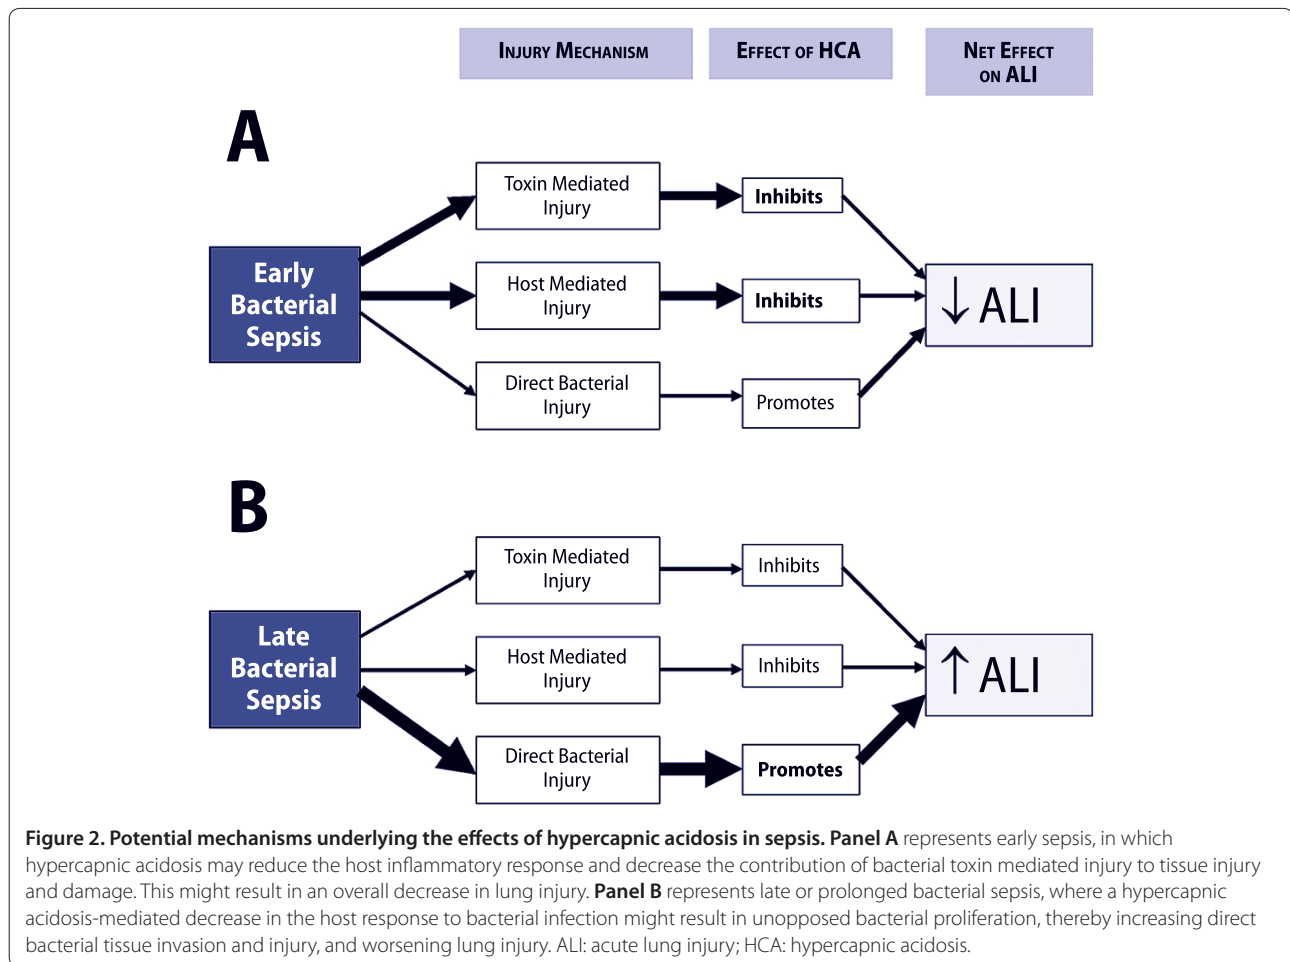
Injury Mechanism

Effect of HCA

Net Effect on ALI

A

Early Bacterial Sepsis

Toxin Mediated Injury

Inhibits

Host Mediated Injury

Inhibits

Direct Bacterial Injury

Promotes

↓ ALI

B

Late Bacterial Sepsis

Toxin Mediated Injury

Inhibits

Host Mediated Injury

Inhibits

Direct Bacterial Injury

Promotes

↑ ALI

**Figure 2. Potential mechanisms underlying the effects of hypercapnic acidosis in sepsis. Panel A** represents early sepsis, in which hypercapnic acidosis may reduce the host inflammatory response and decrease the contribution of bacterial toxin mediated injury to tissue injury and damage. This might result in an overall decrease in lung injury. **Panel B** represents late or prolonged bacterial sepsis, where a hypercapnic acidosis-mediated decrease in the host response to bacterial infection might result in unopposed bacterial proliferation, thereby increasing direct bacterial tissue invasion and injury, and worsening lung injury. ALI: acute lung injury; HCA: hypercapnic acidosis.